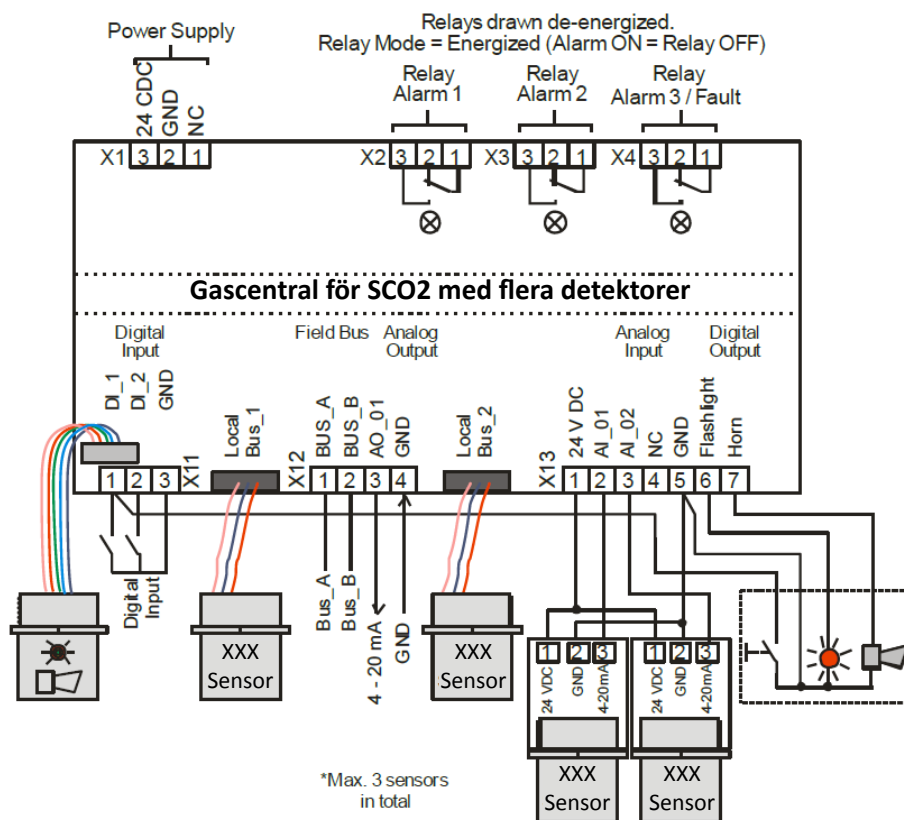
Power Supply

24 CDC
GND
NC

Relays drawn de-energized.
Relay Mode = Energized (Alarm ON = Relay OFF)

Relay
Alarm 1

Relay
Alarm 2

Relay
Alarm 3 / Fault

X1 3 2 1
X2 3 2 1
X3 3 2 1
X4 3 2 1

Gascentral för SCO2 med flera detektorer

Digital
Input

DI_1
DI_2
GND

Local
Bus_1

Field Bus

Analog
Output

X12
BUS_A
BUS_B
AO_01
GND

Local
Bus_2

Analog
Input

Digital
Output

X13
24 V DC
AI_01
AI_02
NC
GND
Flashlight
Horn

1 2 3 X11

1 2 3 4

1 2 3 4 5 6 7

Digital
Input

XXX
Sensor

Bus_A
Bus_B
4 - 20 mA
GND

XXX
Sensor

1 2 3
24 VDC
GND
4-20mA

1 2 3
24 VDC
GND
4-20mA

XXX
Sensor

XXX
Sensor

*Max. 3 sensors
in total